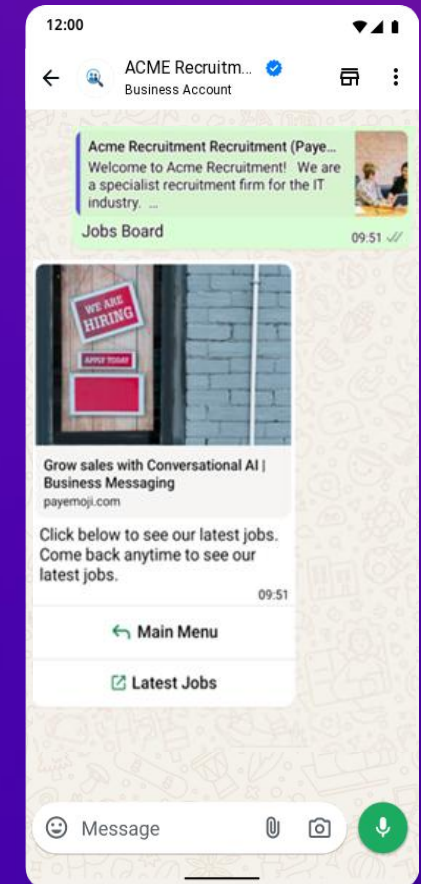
12:00

ACME Recruitm...
Business Account

Acme Recruitment Recruitment (Paye...
Welcome to Acme Recruitment! We are a specialist recruitment firm for the IT industry. ...

Jobs Board

09:51

WE ARE HIRING
APPLY TODAY

Grow sales with Conversational AI | Business Messaging
payemoji.com

Click below to see our latest jobs. Come back anytime to see our latest jobs.

09:51

Main Menu

Latest Jobs

Message